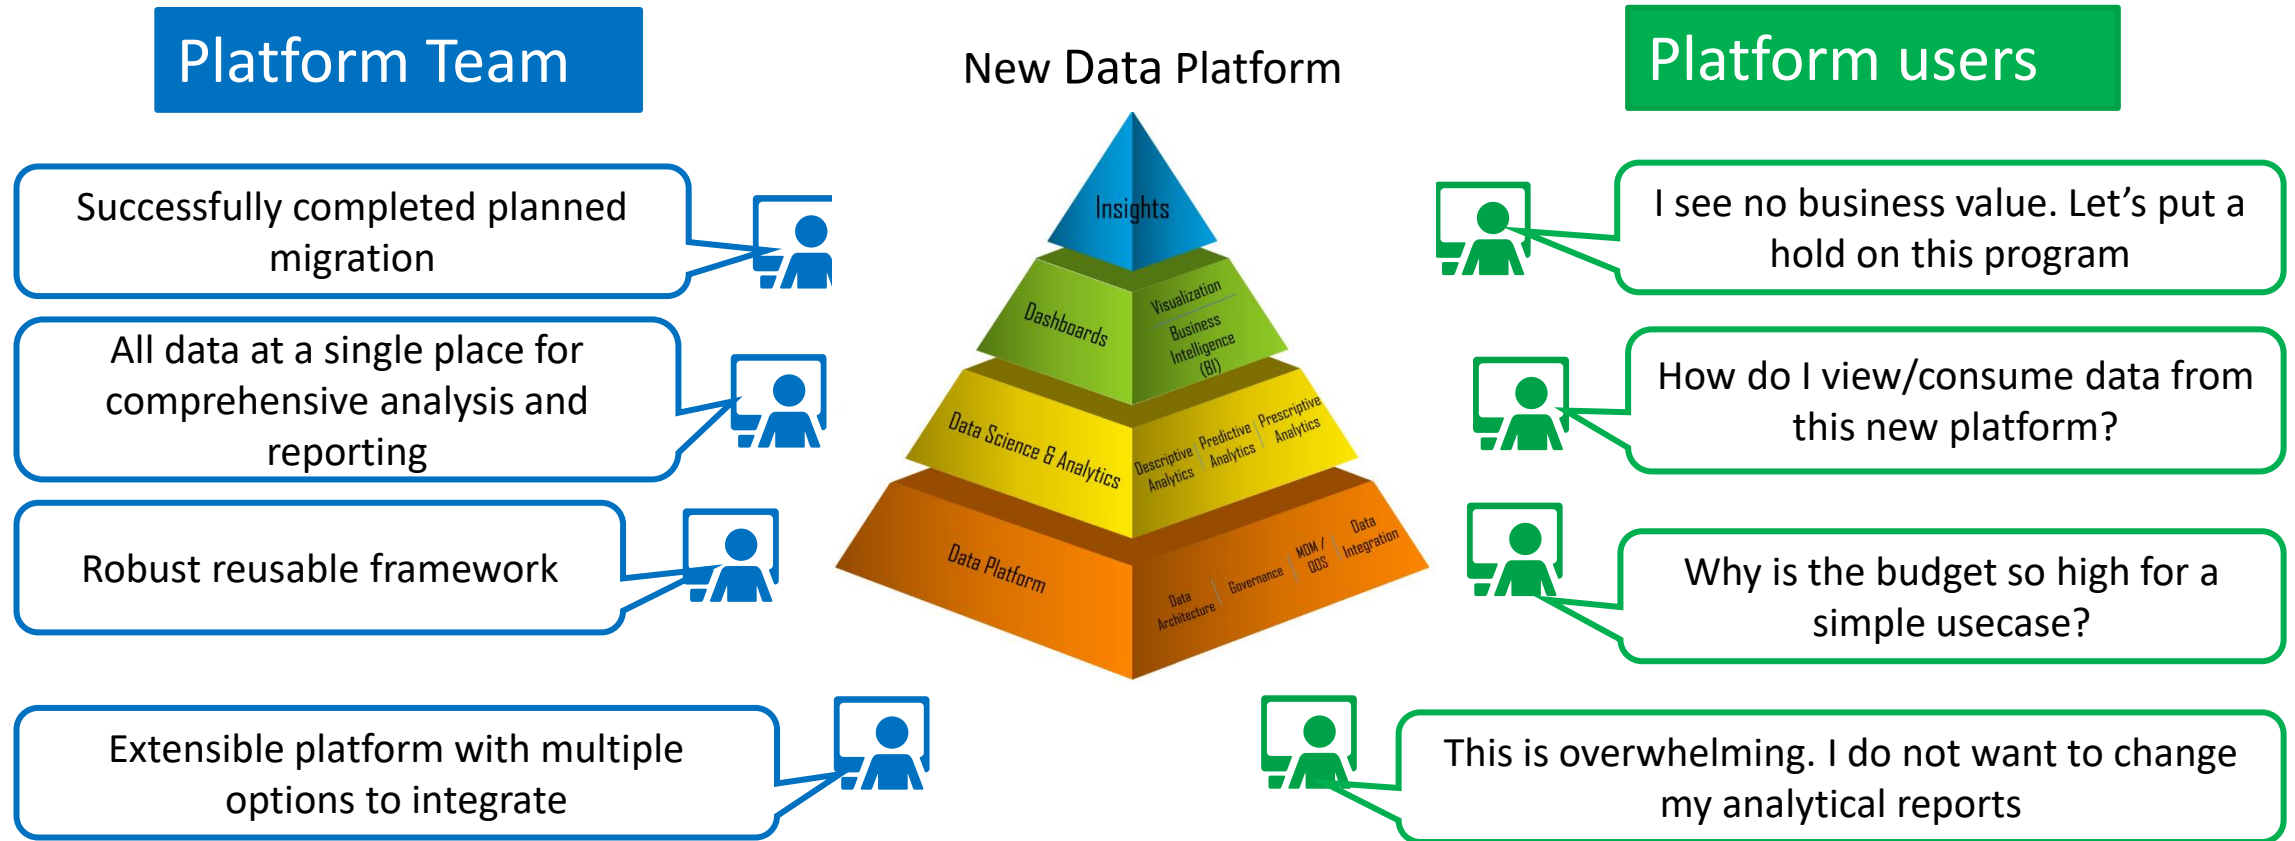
Platform Team

New Data Platform

Platform users

Successfully completed planned migration

All data at a single place for comprehensive analysis and reporting

Robust reusable framework

Extensible platform with multiple options to integrate

Insights

Dashboards

Visualization

Business Intelligence (BI)

Data Science & Analytics

Descriptive Analytics

Predictive Analytics

Prescriptive Analytics

Data Platform

Data Architecture

Governance

MDM / ODS

Data Integration

I see no business value. Let's put a hold on this program

How do I view/consume data from this new platform?

Why is the budget so high for a simple usecase?

This is overwhelming. I do not want to change my analytical reports